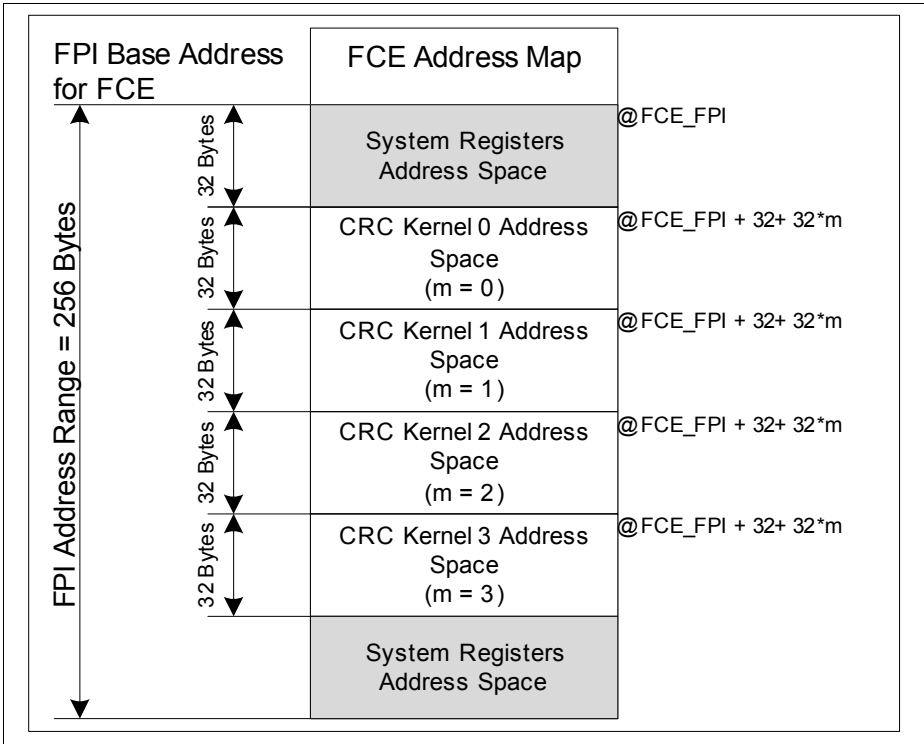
FPI Base Address for FCE

FCE Address Map

FPI Address Range = 256 Bytes

32 Bytes

System Registers Address Space

@FCE_FPI

32 Bytes

CRC Kernel 0 Address Space (m = 0)

@FCE_FPI + 32+ 32*m

32 Bytes

CRC Kernel 1 Address Space (m = 1)

@FCE_FPI + 32+ 32*m

32 Bytes

CRC Kernel 2 Address Space (m = 2)

@FCE_FPI + 32+ 32*m

32 Bytes

CRC Kernel 3 Address Space (m = 3)

@FCE_FPI + 32+ 32*m

System Registers Address Space